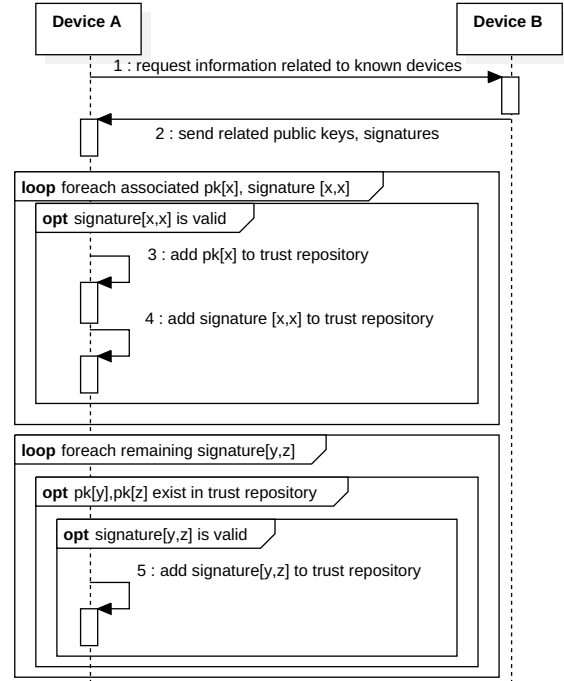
Device A

Device B

1 : request information related to known devices

2 : send related public keys, signatures

loop foreach associated pk[x], signature [x,x]

opt signature[x,x] is valid

3 : add pk[x] to trust repository

4 : add signature [x,x] to trust repository

loop foreach remaining signature[y,z]

opt pk[y],pk[z] exist in trust repository

opt signature[y,z] is valid

5 : add signature[y,z] to trust repository